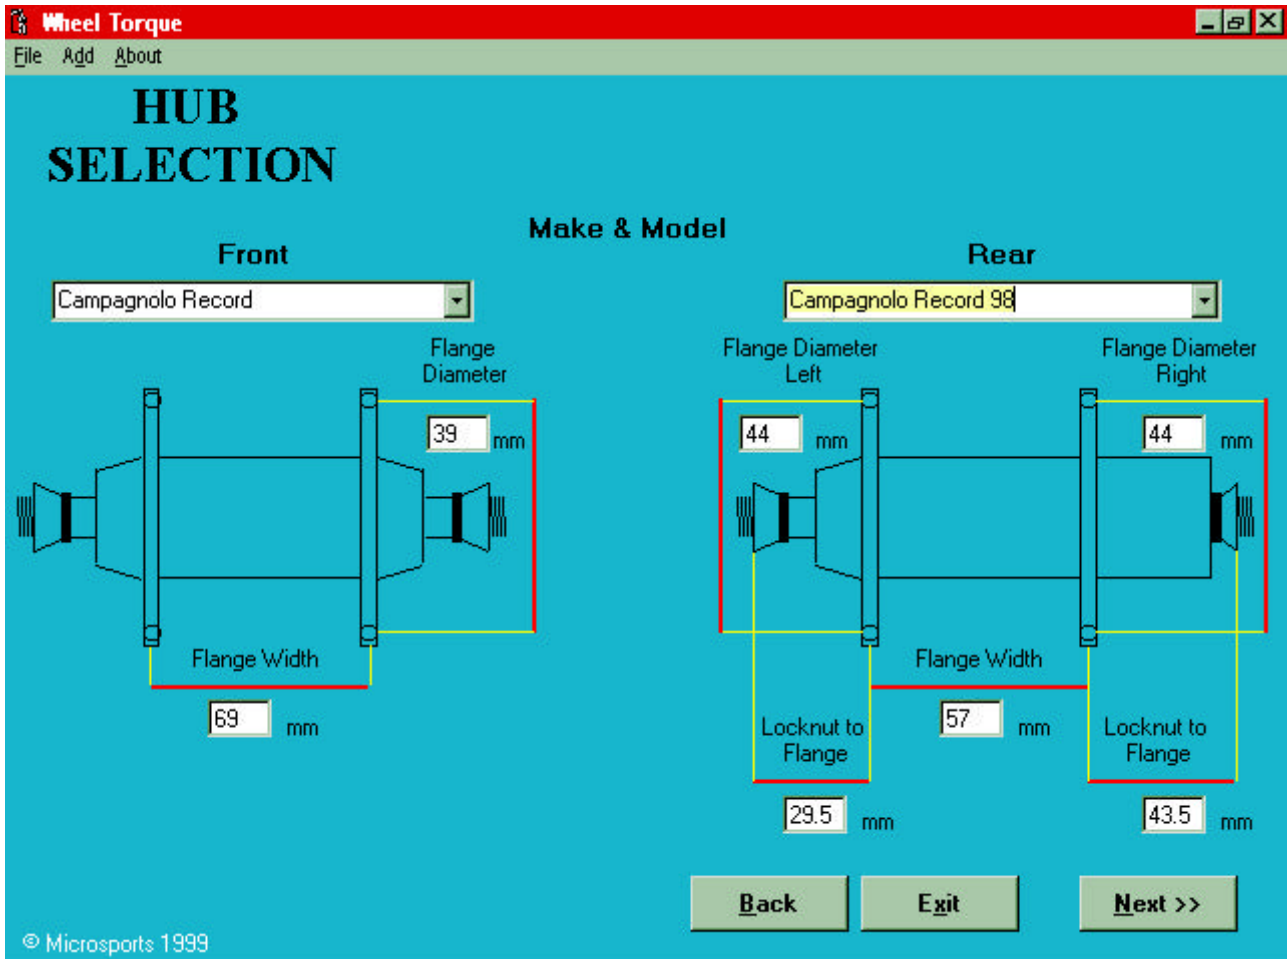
Wheel Torque

File Add About

HUB SELECTION

Make & Model

Front

Rear

Campagnolo Record

Campagnolo Record 98

Flange Diameter

39 mm

Flange Diameter Left

44 mm

Flange Diameter Right

44 mm

Flange Width

69 mm

Flange Width

57 mm

Locknut to Flange

29.5 mm

Locknut to Flange

43.5 mm

Back

Exit

Next >>

© Microsports 1999